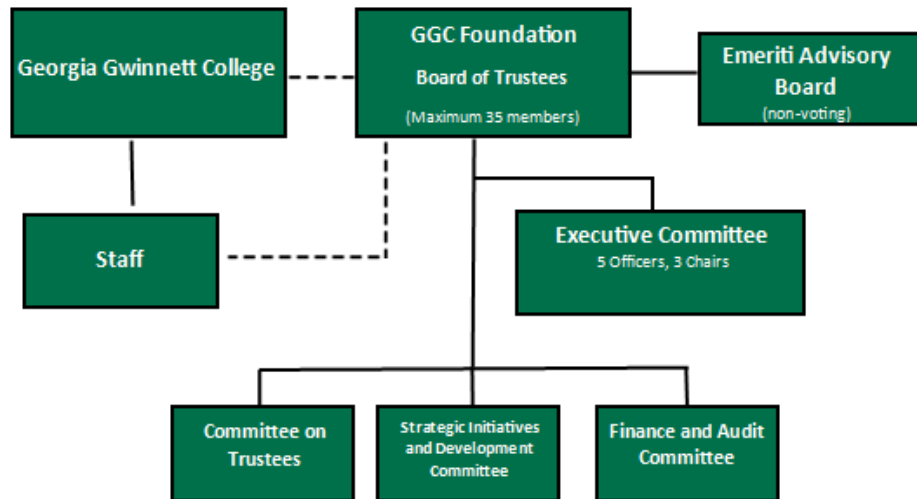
Georgia Gwinnett College

GGC Foundation

Board of Trustees

(Maximum 35 members)

Emeriti Advisory Board

(non-voting)

Staff

Executive Committee

5 Officers, 3 Chairs

Committee on Trustees

Strategic Initiatives and Development Committee

Finance and Audit Committee